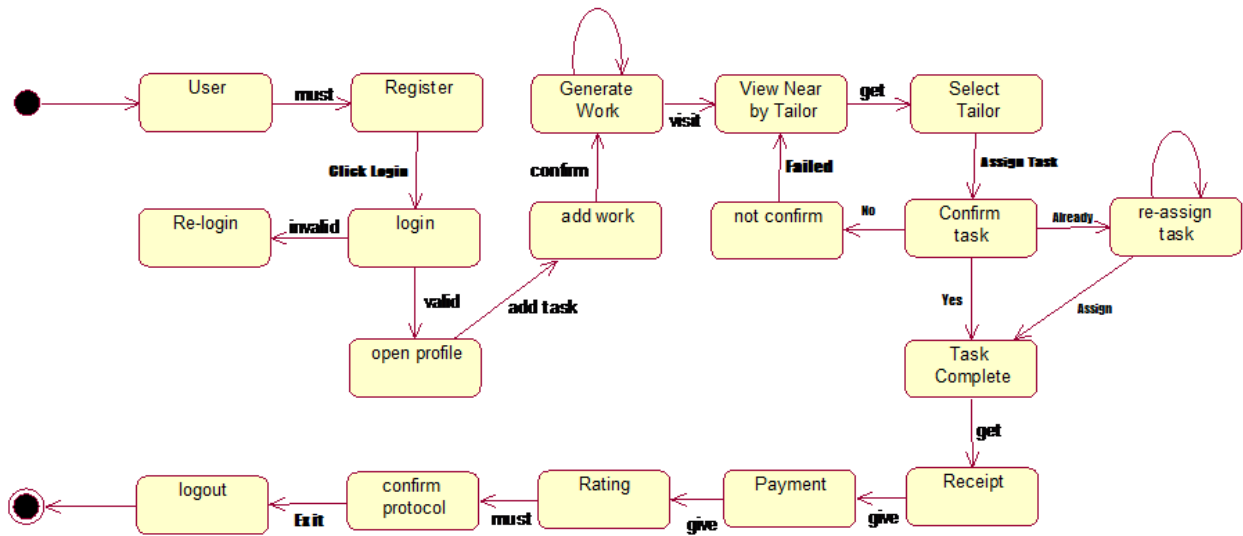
User
must
Register
Click Login
login
invalid
Re-login
valid
open profile
add task
add work
confirm
Generate Work
visit
View Near by Tailor
get
Select Tailor
Failed
Assign Task
not confirm
No
Confirm task
Already
re-assign task
Yes
Assign
Task Complete
get
Receipt
give
Payment
give
Rating
must
confirm protocol
Exit
logout